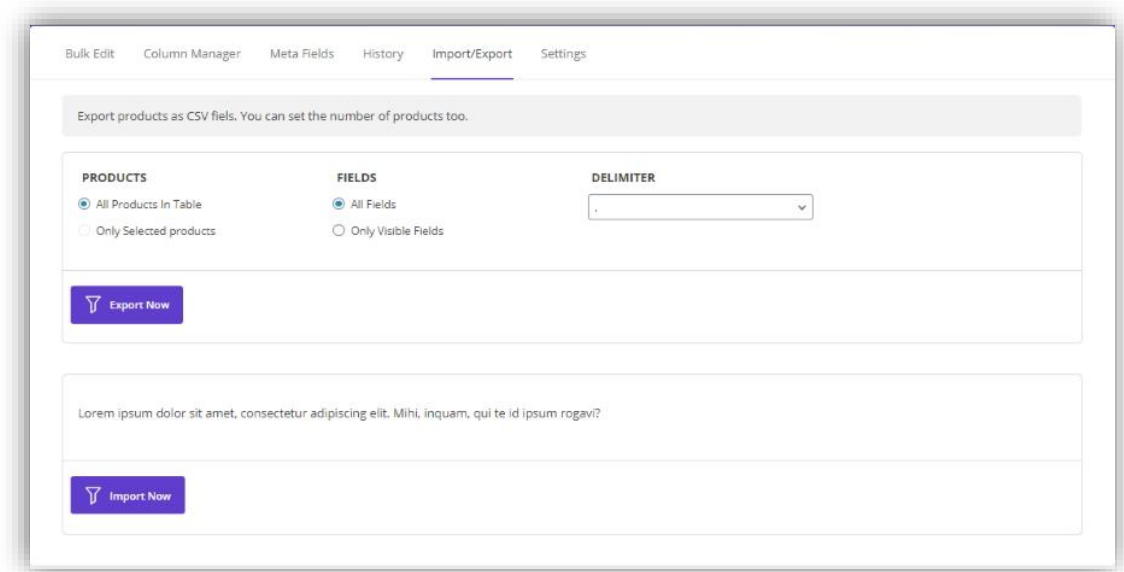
Bulk Edit Column Manager Meta Fields History Import/Export Settings

Export products as CSV fiels. You can set the number of products too.

PRODUCTS
All Products In Table
Only Selected products

FIELDS
All Fields
Only Visible Fields

DELIMITER
,

Export Now

Lorem ipsum dolor sit amet, consectetur adipiscing elit. Mihi, inquam, qui te id ipsum rogavi?

Import Now